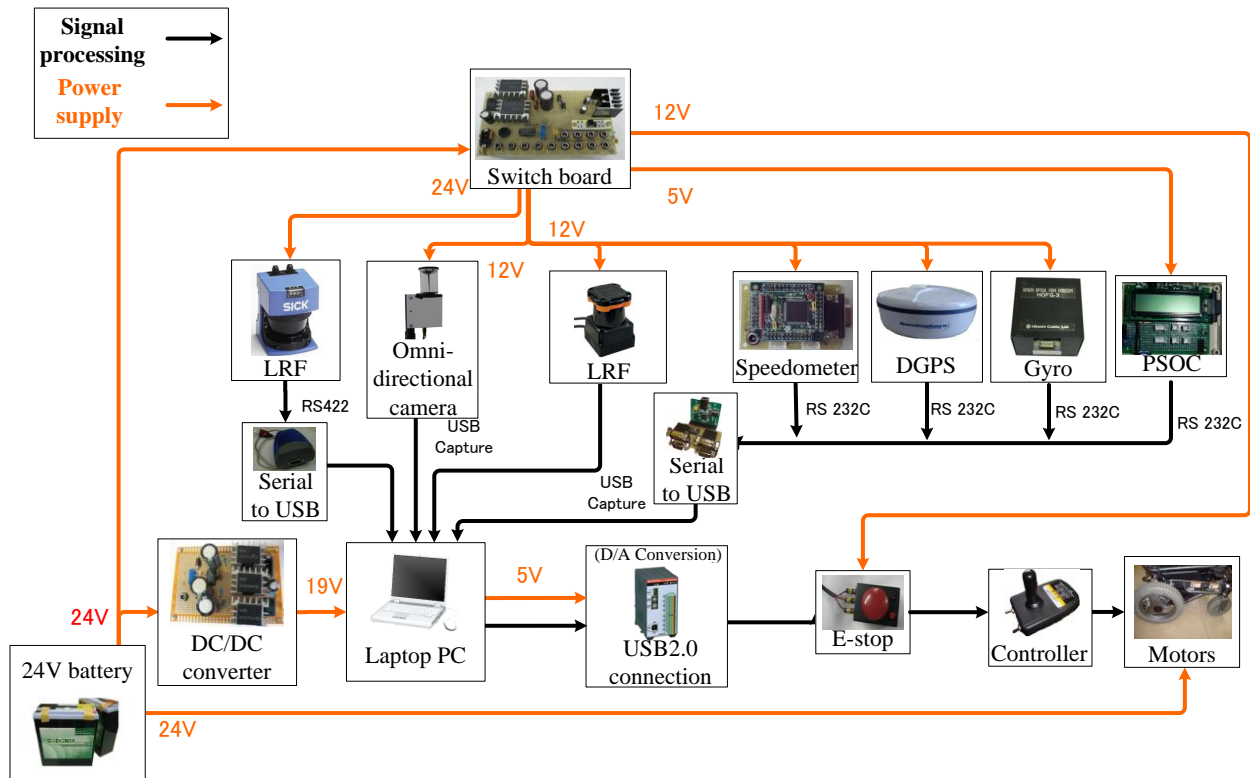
Signal processing
Power supply

Switch board
12V
24V
5V
12V
12V

LRF
Omni-directional camera
LRF
Speedometer
DGPS
Gyro
PSOC

RS422
USB Capture
RS 232C
RS 232C
RS 232C
RS 232C

Serial to USB
USB Capture
Serial to USB

DC/DC converter
19V
Laptop PC
5V
(D/A Conversion)
USB2.0 connection
E-stop
Controller
Motors

24V
24V battery
24V